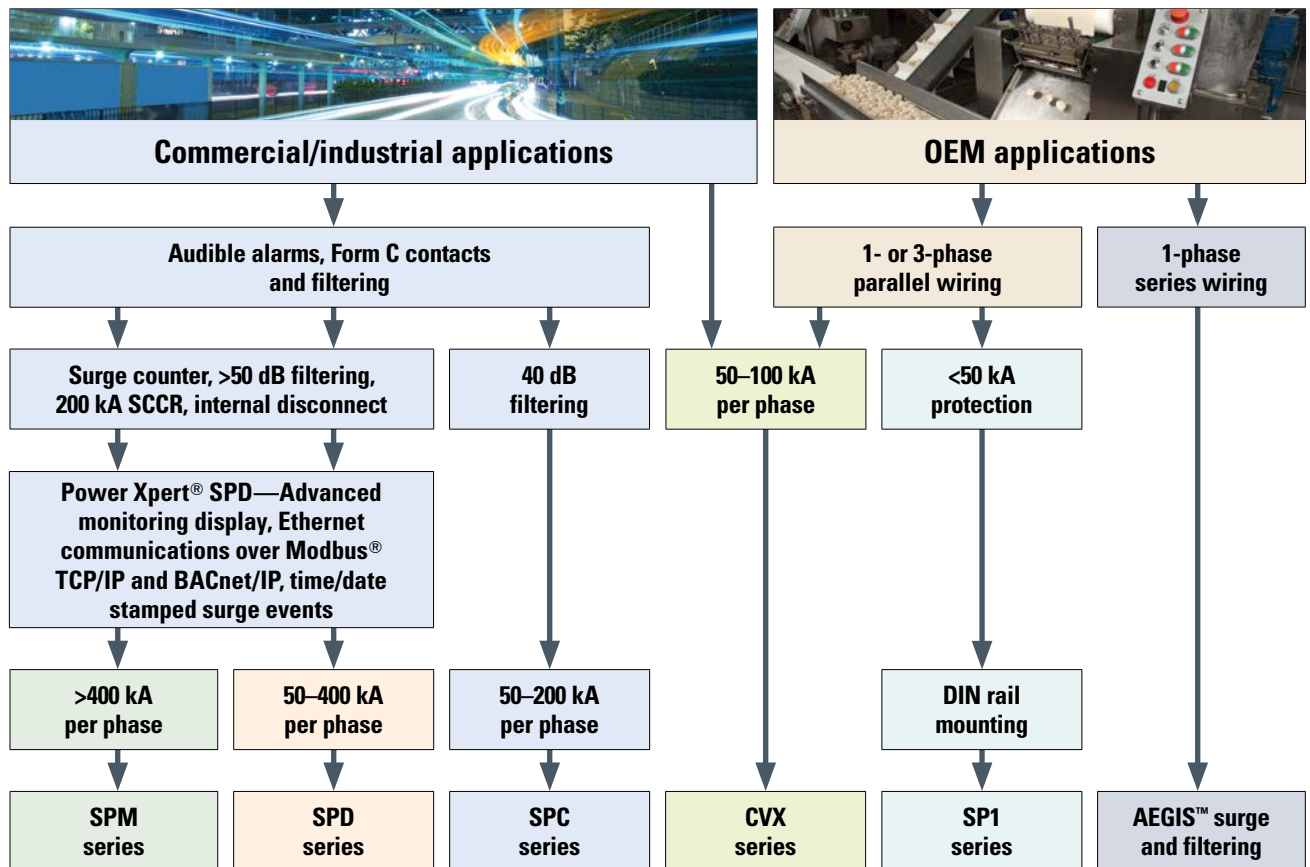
Commercial/industrial applications

OEM applications

Audible alarms, Form C contacts and filtering

1- or 3-phase parallel wiring

1-phase series wiring

Surge counter, >50 dB filtering, 200 kA SCCR, internal disconnect

40 dB filtering

50–100 kA per phase

<50 kA protection

Power Xpert® SPD—Advanced monitoring display, Ethernet communications over Modbus® TCP/IP and BACnet/IP, time/date stamped surge events

>400 kA per phase

50–400 kA per phase

50–200 kA per phase

DIN rail mounting

SPM series

SPD series

SPC series

CVX series

SP1 series

AEGIS™ surge and filtering